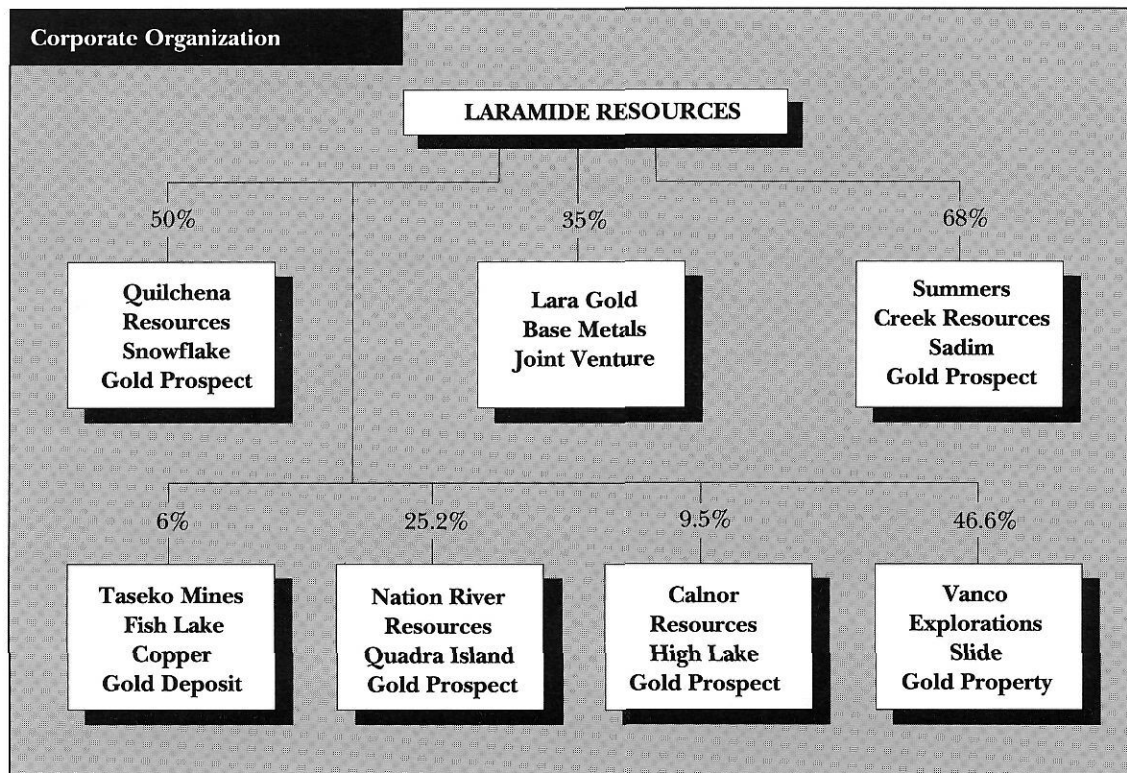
Corporate Organization

LARAMIDE RESOURCES

50%

Quilchena Resources Snowflake Gold Prospect

35%

Lara Gold Base Metals Joint Venture

68%

Summers Creek Resources Sadim Gold Prospect

6%

Taseko Mines Fish Lake Copper Gold Deposit

25.2%

Nation River Resources Quadra Island Gold Prospect

9.5%

Calnor Resources High Lake Gold Prospect

46.6%

Vanco Explorations Slide Gold Property